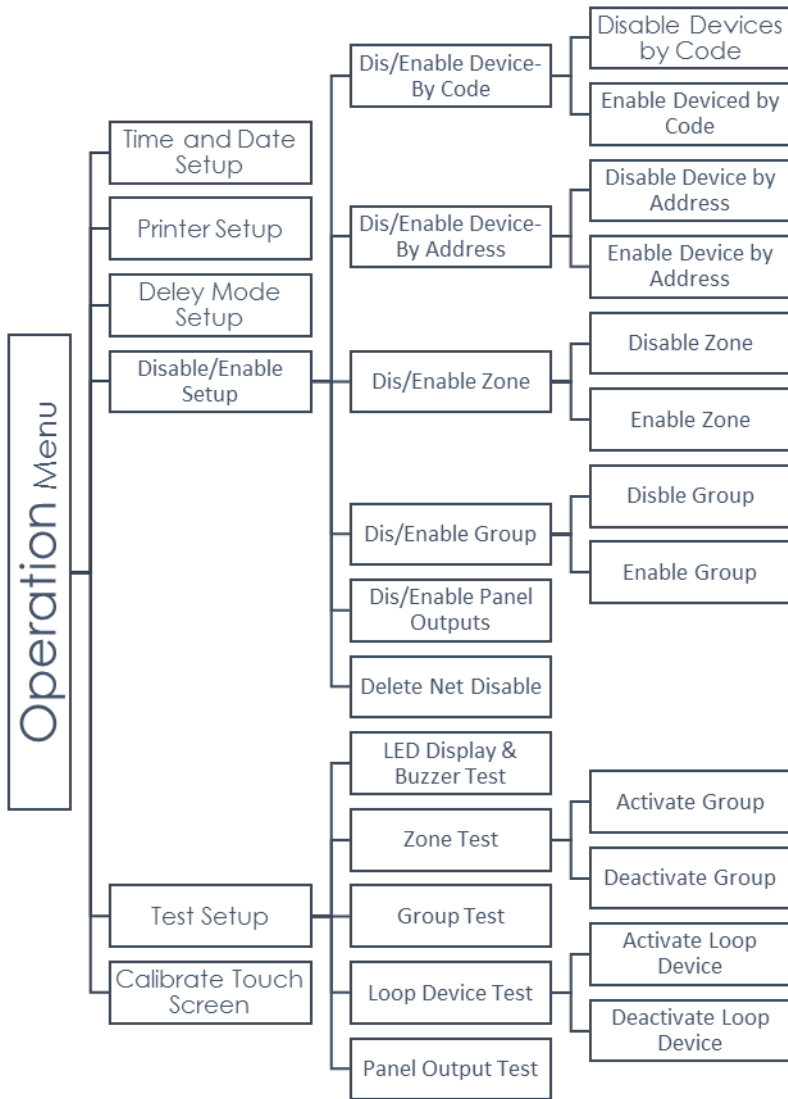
Operation Menu

Time and Date Setup

Printer Setup

Deley Mode Setup

Disable/Enable Setup

Dis/Enable Device-By Code

Disable Devices by Code

Enable Deviced by Code

Dis/Enable Device-By Address

Disable Device by Address

Enable Device by Address

Dis/Enable Zone

Disable Zone

Enable Zone

Dis/Enable Group

Disble Group

Enable Group

Dis/Enable Panel Outputs

Delete Net Disable

Test Setup

LED Display & Buzzer Test

Zone Test

Activate Group

Deactivate Group

Group Test

Loop Device Test

Activate Loop Device

Deactivate Loop Device

Panel Output Test

Calibrate Touch Screen